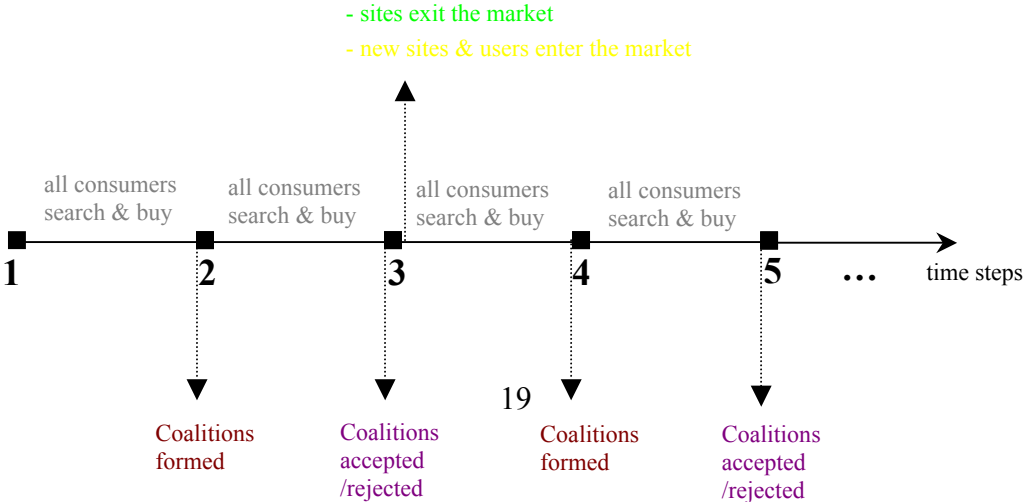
- sites exit the market
- new sites & users enter the market

all consumers search & buy
all consumers search & buy
all consumers search & buy
all consumers search & buy

1
2
3
4
5
…
time steps

Coalitions formed

Coalitions accepted /rejected

19

Coalitions formed

Coalitions accepted /rejected